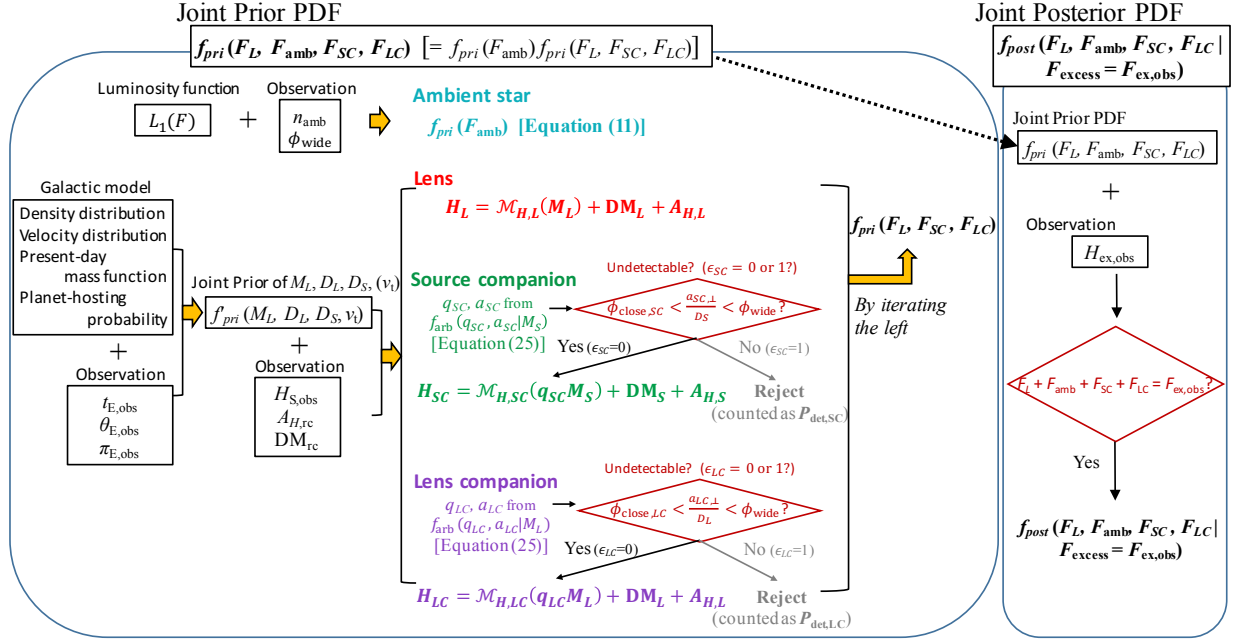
Joint Prior PDF

$f_{pri}(F_L, F_{\rm amb}, F_{SC}, F_{LC})$ $[= f_{pri}(F_{\rm amb}) f_{pri}(F_L, F_{SC}, F_{LC})]$

Joint Posterior PDF

$f_{post}(F_L, F_{\rm amb}, F_{SC}, F_{LC} \mid F_{\rm excess} = F_{\rm ex,obs})$

Luminosity function

$L_1(F)$

+

Observation

$n_{\rm amb}$
$\phi_{\rm wide}$

Ambient star

$f_{pri}(F_{\rm amb})$ [Equation (11)]

Galactic model

Density distribution
Velocity distribution
Present-day mass function
Planet-hosting probability

+

Observation

$t_{\rm E,obs}$
$\theta_{\rm E,obs}$
$\pi_{\rm E,obs}$

Joint Prior of $M_L, D_L, D_S, (v_t)$

$f_{pri}(M_L, D_L, D_S, v_t)$

+

Observation

$H_{\rm S,obs}$
$A_{H,\rm rc}$
$\rm DM_{rc}$

Lens

$H_L = \mathcal{M}_{H,L}(M_L) + {\rm DM}_L + A_{H,L}$

Source companion

$q_{SC}$, $a_{SC}$ from $f_{\rm arb}(q_{SC}, a_{SC}|M_S)$ [Equation (25)]

Undetectable? ($\epsilon_{SC}$ = 0 or 1?)

$\phi_{{\rm close},SC} < \frac{a_{SC,\perp}}{D_S} < \phi_{\rm wide}$?

Yes ($\epsilon_{SC}$=0)

No ($\epsilon_{SC}$=1)

$H_{SC} = \mathcal{M}_{H,SC}(q_{SC}M_S) + {\rm DM}_S + A_{H,S}$

Reject
(counted as $P_{\rm det,SC}$)

Lens companion

$q_{LC}$, $a_{LC}$ from $f_{\rm arb}(q_{LC}, a_{LC}|M_L)$ [Equation (25)]

Undetectable? ($\epsilon_{LC}$ = 0 or 1?)

$\phi_{{\rm close},LC} < \frac{a_{LC,\perp}}{D_L} < \phi_{\rm wide}$?

Yes ($\epsilon_{LC}$=0)

No ($\epsilon_{LC}$=1)

$H_{LC} = \mathcal{M}_{H,LC}(q_{LC}M_L) + {\rm DM}_L + A_{H,L}$

Reject
(counted as $P_{\rm det,LC}$)

$f_{pri}(F_L, F_{SC}, F_{LC})$

By iterating the left

Joint Prior PDF

$f_{pri}(F_L, F_{\rm amb}, F_{SC}, F_{LC})$

+

Observation

$H_{\rm ex,obs}$

$F_L + F_{\rm amb} + F_{\rm SC} + F_{\rm LC} = F_{\rm ex,obs}$?

Yes

$f_{post}(F_L, F_{\rm amb}, F_{SC}, F_{LC} \mid F_{\rm excess} = F_{\rm ex,obs})$